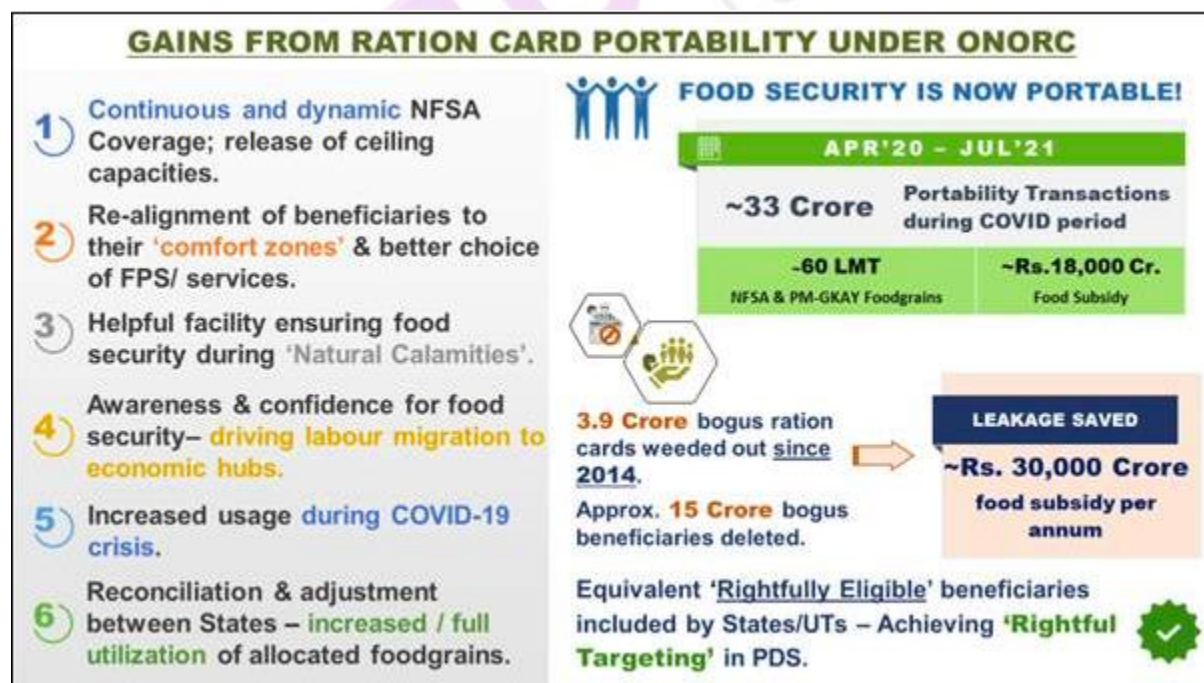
GAINS FROM RATION CARD PORTABILITY UNDER ONORC

1 Continuous and dynamic NFSA Coverage; release of ceiling capacities.

2 Re-alignment of beneficiaries to their 'comfort zones' & better choice of FPS/ services.

3 Helpful facility ensuring food security during 'Natural Calamities'.

4 Awareness & confidence for food security– driving labour migration to economic hubs.

5 Increased usage during COVID-19 crisis.

6 Reconciliation & adjustment between States – increased / full utilization of allocated foodgrains.

FOOD SECURITY IS NOW PORTABLE!

APR'20 – JUL'21

~33 Crore Portability Transactions during COVID period

~60 LMT NFSA & PM-GKAY Foodgrains

~Rs.18,000 Cr. Food Subsidy

3.9 Crore bogus ration cards weeded out since 2014.

Approx. 15 Crore bogus beneficiaries deleted.

LEAKAGE SAVED

~Rs. 30,000 Crore food subsidy per annum

Equivalent 'Rightfully Eligible' beneficiaries included by States/UTs – Achieving 'Rightful Targeting' in PDS.